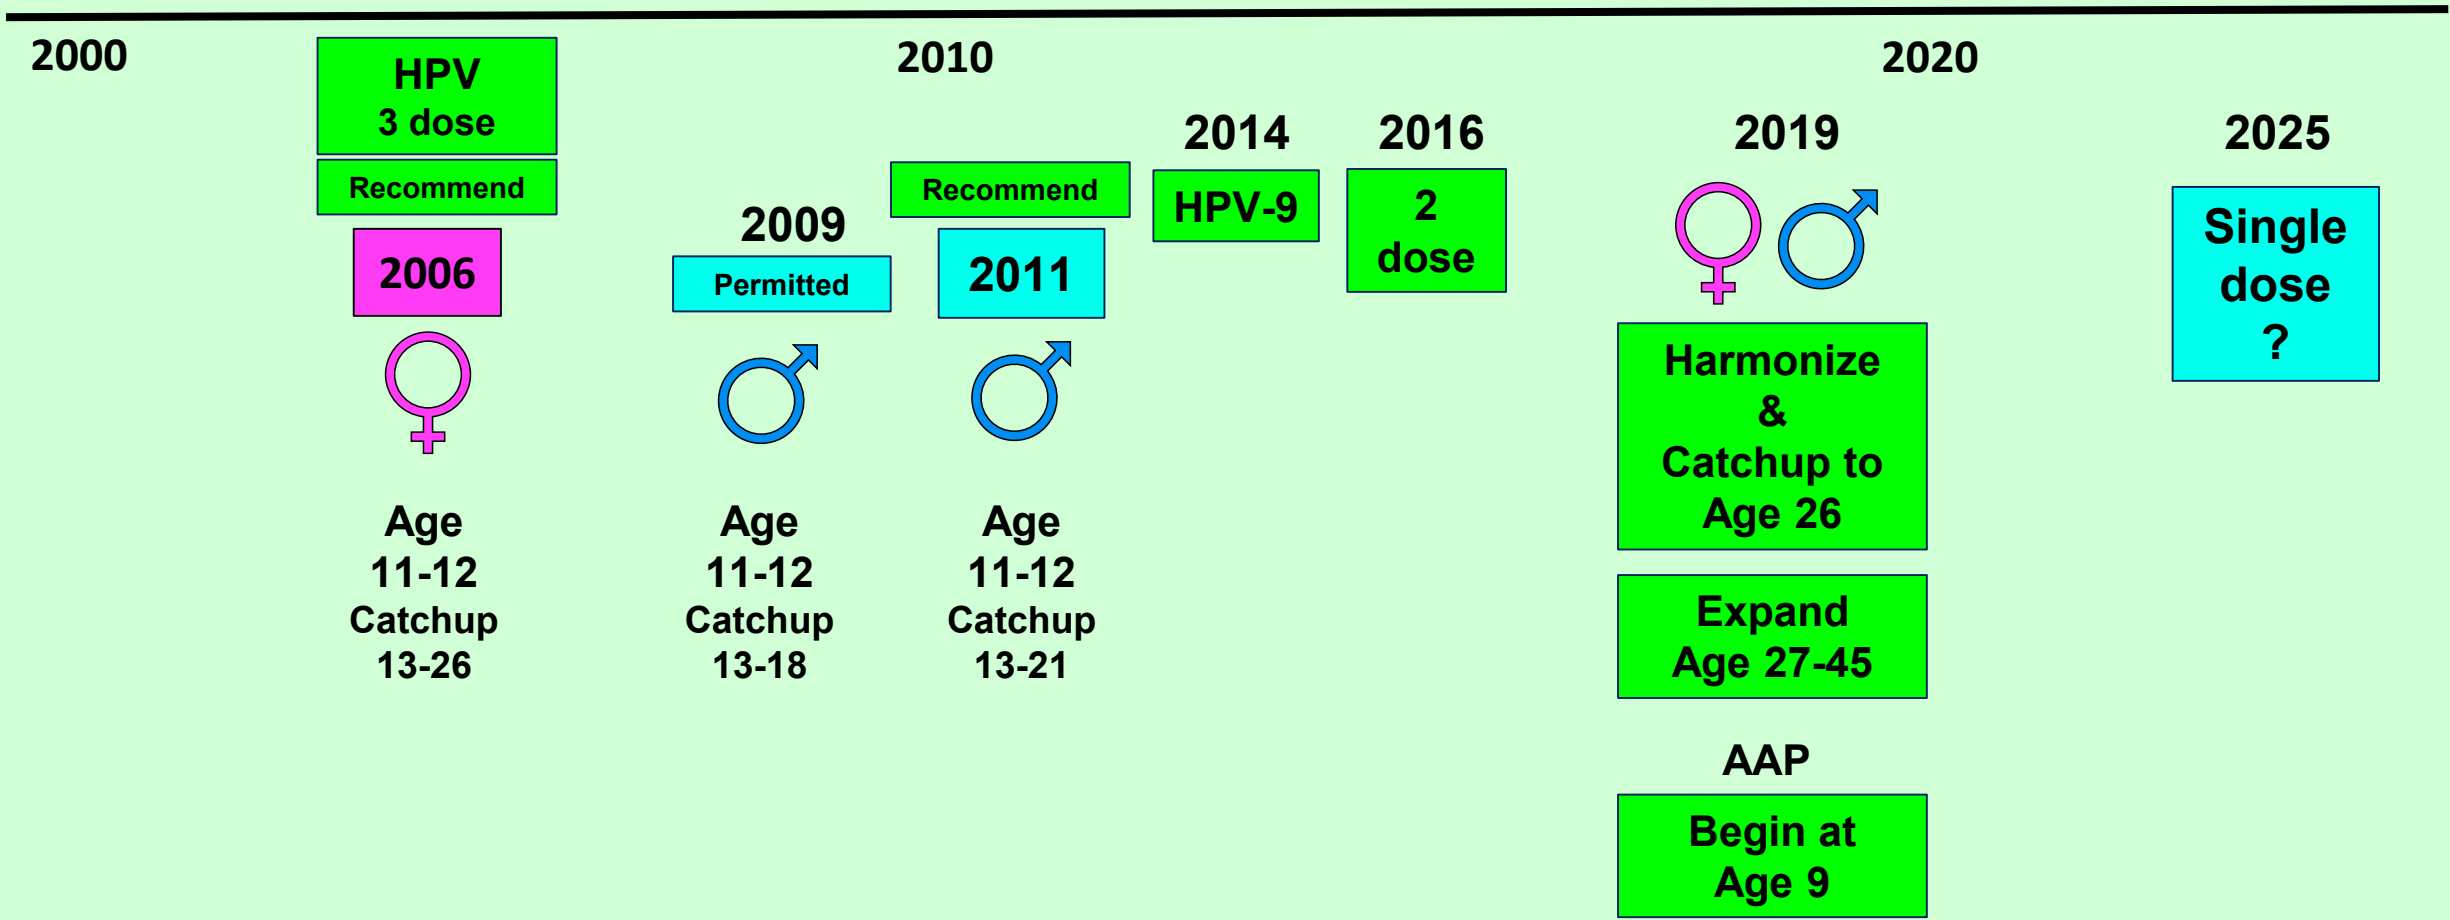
2000

HPV
3 dose

Recommend

2006

Age
11-12
Catchup
13-26

2009

Permitted

Age
11-12
Catchup
13-18

2010

Recommend

2011

Age
11-12
Catchup
13-21

2014

HPV-9

2016

2
dose

2019

Harmonize
&
Catchup to
Age 26

Expand
Age 27-45

AAP

Begin at
Age 9

2020

2025

Single
dose
?